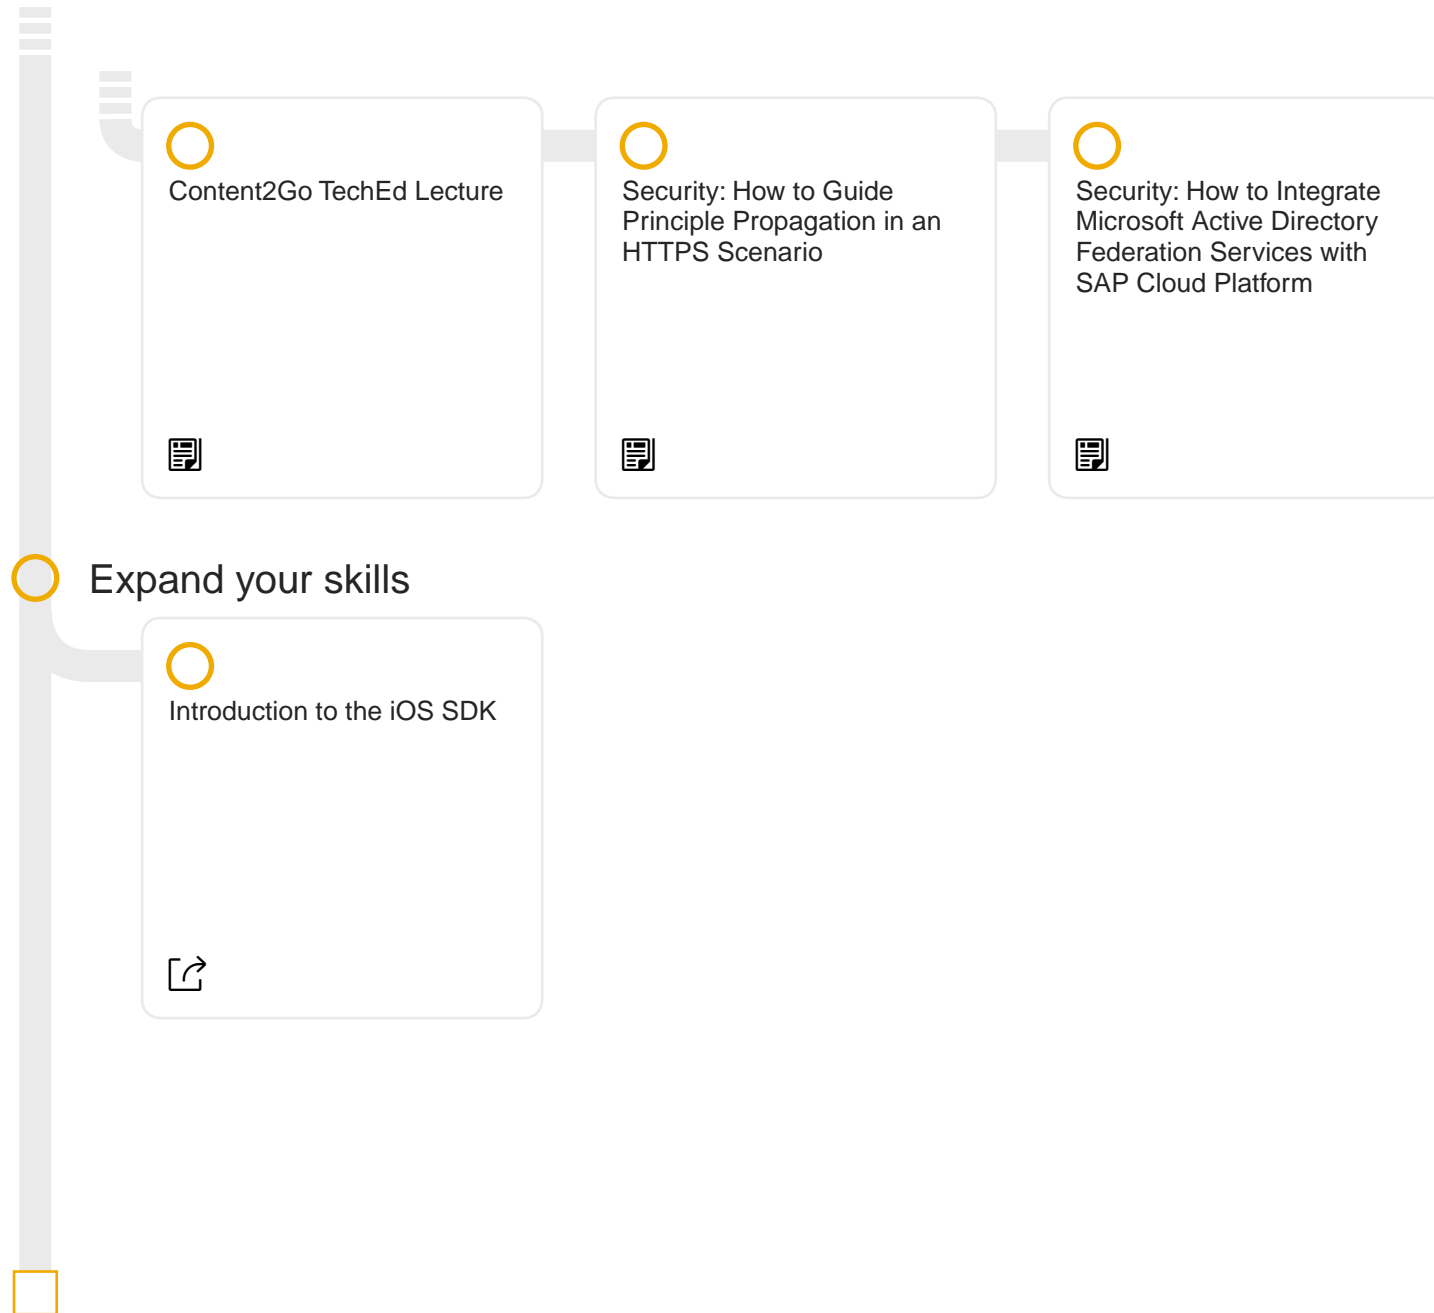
Content2Go TechEd Lecture

Security: How to Guide Principle Propagation in an HTTPS Scenario

Security: How to Integrate Microsoft Active Directory Federation Services with SAP Cloud Platform

Expand your skills

Introduction to the iOS SDK